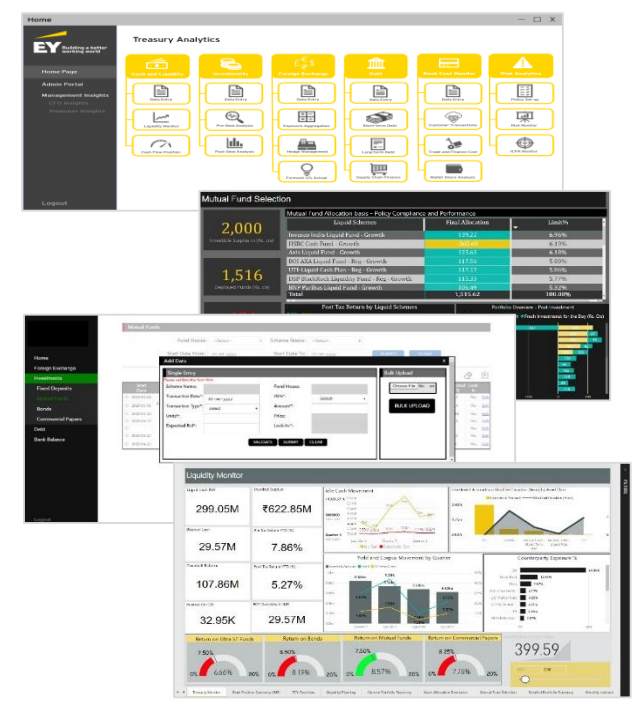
Home

EY Building a better working world

Treasury Analytics

Home Page
Admin Portal
Management Insights
CFO Insights
Treasurer Insights

Logout

Cash and Liquidity
Data Entry
Liquidity Monitor
Cash Flow Position

Investments
Data Entry
Pre Deal Analysis
Post Deal Analysis

Foreign Exchange
Data Entry
Exposure Aggregation
Hedge Management
Forecast Vs Actual

Debt
Data Entry
Short Term Debt
Long Term Debt
Supply Chain Finance

Bank Cost Monitor
Data Entry
Customer Transactions
Trade and Finance Cost
Wallet Share Analysis

Risk Analytics
Policy Set up
Risk Monitor
ICFR Monitor

Mutual Fund Selection

2,000
Investible Surplus in (Rs. cr)

1,516
Deployed Funds (Rs. Cr)

Mutual Fund Allocation basis - Policy Compliance and Performance

| Liquid Schemes | Final Allocation | Limit% |
|---|---|---|
| Invesco India Liquid Fund - Growth | 135.22 | 8.96% |
| HSBC Cash Fund - Growth | 363.60 | 6.15% |
| Axis Liquid Fund - Growth | 125.61 | 6.19% |
| DSP ASA Liquid Fund - Reg - Growth | 117.56 | 5.00% |
| UTI-Liquid Cash Plan - Reg - Growth | 117.17 | 5.09% |
| DSP BlackRock Liquidity Fund - Reg - Growth | 115.33 | 5.77% |
| BNP Paribas Liquid Fund - Growth | 106.49 | 5.32% |
| Total | 1,515.62 | 100.00% |

Post Tax Return by Liquid Schemes
Portfolio Overview - Post Investment
Fresh Investment for the Day (Rs. Cr)

Home
Foreign Exchange
Investments
Fixed Deposits
Mutual Funds
Bonds
Commercial Papers
Debt
Bank Balance
Logout

Mutual Funds
Fund House: --Select--
Scheme Name: --Select--
Start Date From:
Start Date To:

Add Data
Single Entry
Bulk Upload
Scheme Name:
Fund House:
Transaction Date*:
Transaction Type*:
Units*:
Expected NoP:
Amount*:
Price:
Lock-In*:
Choose File No file chosen
BULK UPLOAD
VALIDATE SUBMIT CLEAR

Liquidity Monitor

299.05M
29.57M
107.86M
32.95K
₹622.85M
7.86%
5.27%
29.57M

Yield and Coupon Movement by Quarter
Counterparty Exposure %
MM Cash Movement

Return on Ultra ST Funds
7.50%
0%
6.66%
20%

Return on Bonds
8.50%
0%
8.19%
20%

Return on Mutual Funds
7.50%
0%
8.57%
20%

Return on Commercial Papers
8.25%
0%
7.78%
20%

399.59